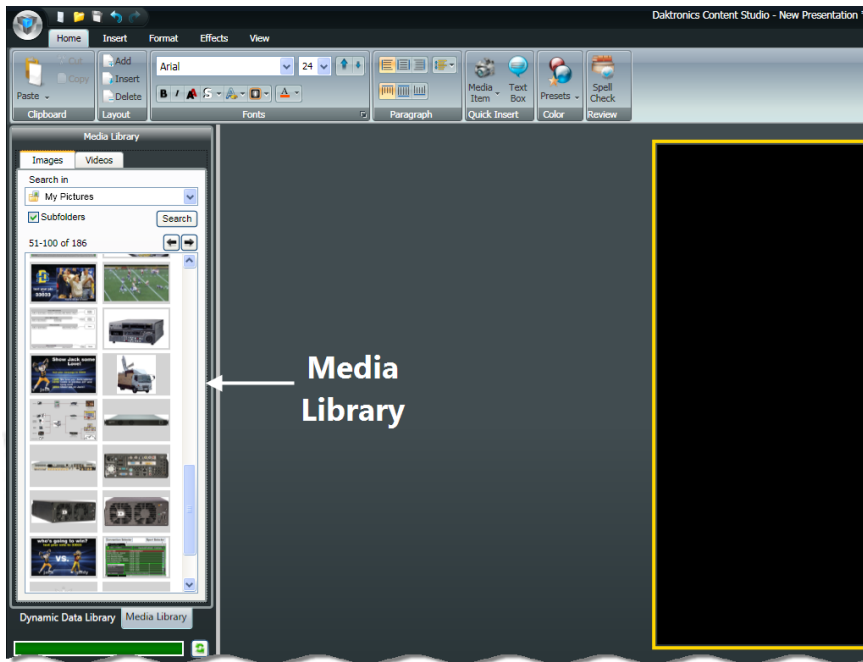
Daktronics Content Studio - New Presentation

Home Insert Format Effects View

Cut
Copy
Paste
Clipboard

Add
Insert
Delete
Layout

Arial
24
B I A S A A
Fonts

Paragraph

Media Item
Text Box
Quick Insert

Presets
Color

Spell Check
Review

Media Library

Images Videos

Search in
My Pictures
Subfolders
Search
51-100 of 186

Show Jack some Love!

what's going to win?
VS.

Media Library

Dynamic Data Library Media Library